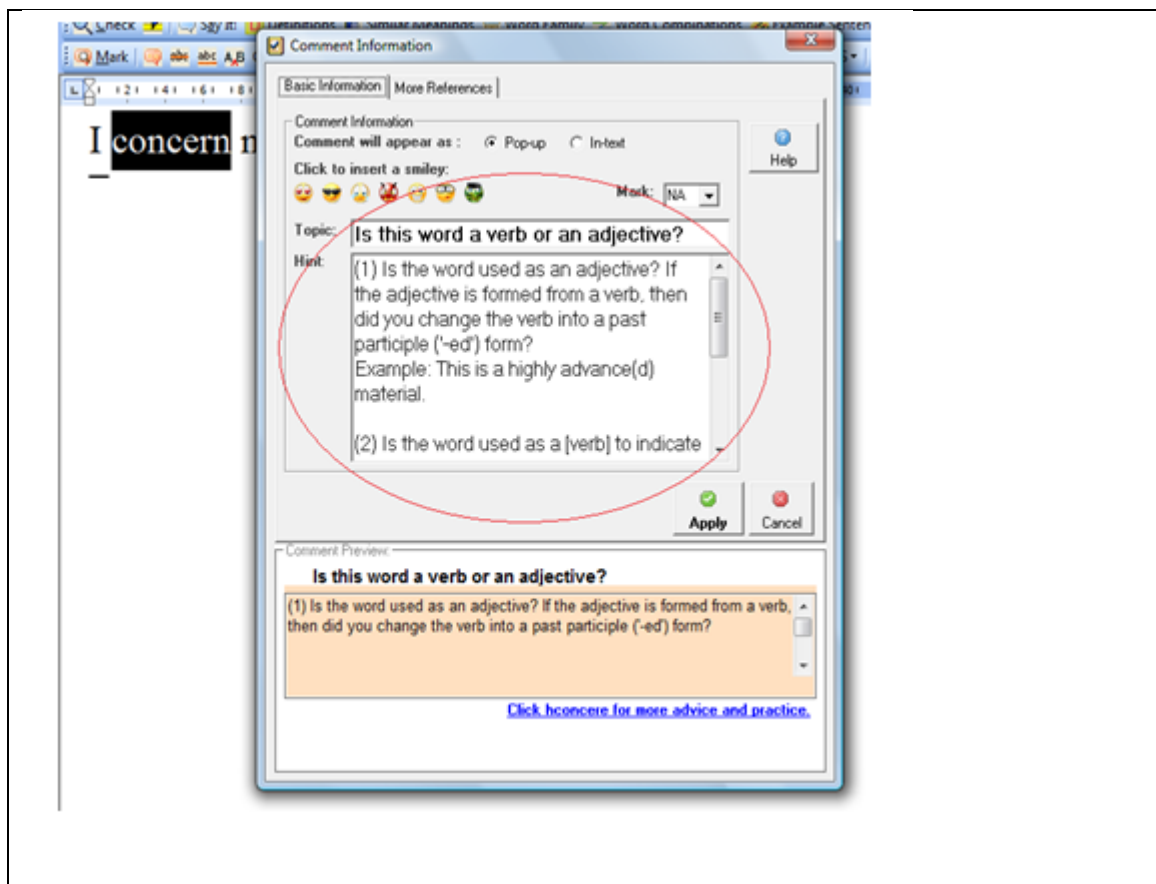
Check Say it! Definitions Similar Meanings Word Family Word Combinations Example Senten

Mark

Comment Information

I concern n

Basic Information | More References

Comment Information
Comment will appear as : Pop-up In-text

Click to insert a smiley:

Mark: NA

Help

Topic: Is this word a verb or an adjective?

Hint: (1) Is the word used as an adjective? If the adjective is formed from a verb, then did you change the verb into a past participle ('-ed') form?
Example: This is a highly advance(d) material.

(2) Is the word used as a [verb] to indicate

Apply Cancel

Comment Preview:

Is this word a verb or an adjective?

(1) Is the word used as an adjective? If the adjective is formed from a verb, then did you change the verb into a past participle ('-ed') form?

Click hconcere for more advice and practice.